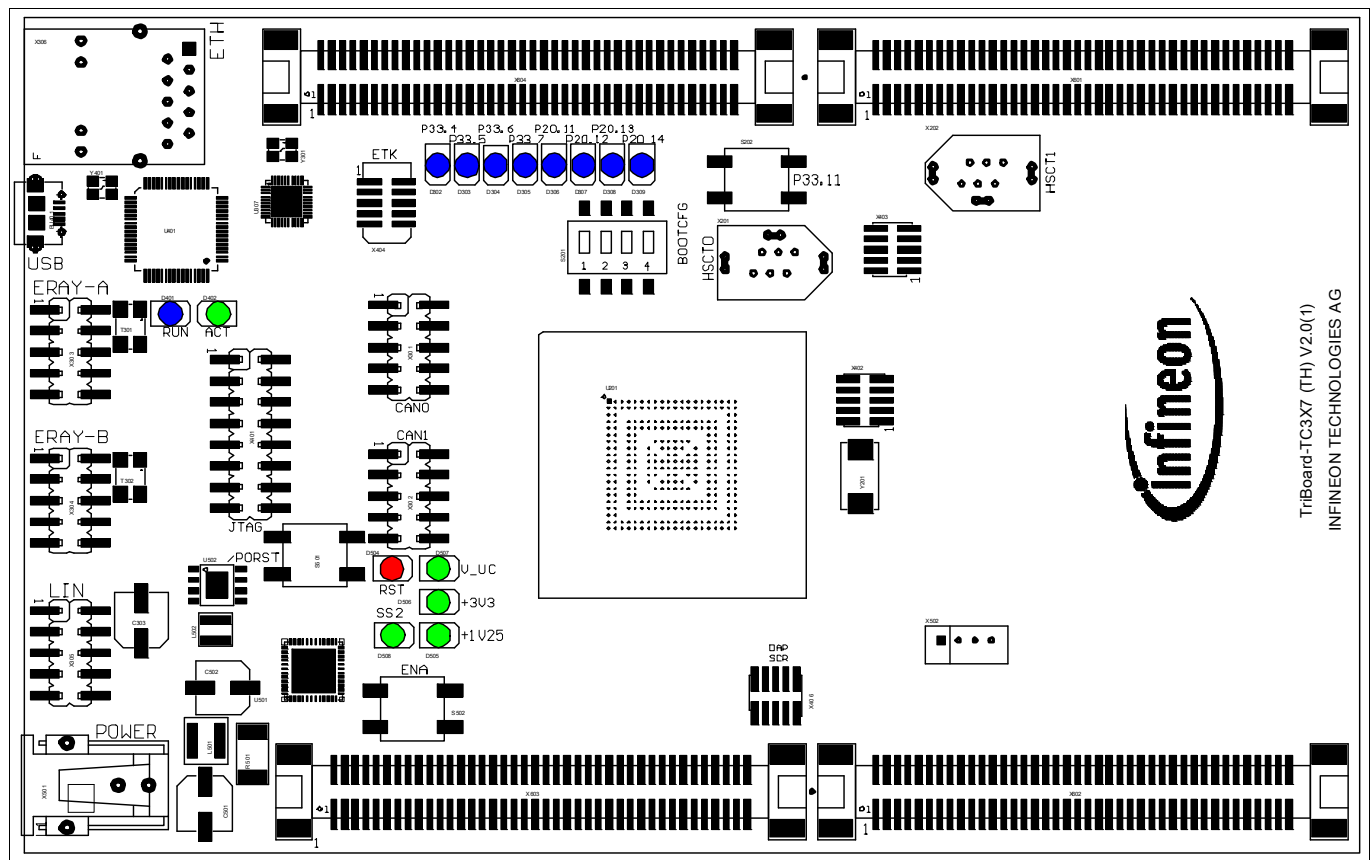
X306
ETH
F
X804
X801
1
1
X202
P33.4 P33.6 P20.11 P20.13
P33.5 P33.7 P20.12 P20.14
D302 D303 D304 D305 D306 D307 D308 D309
ETK
1
X404
S202
P33.11
HSCT1
Y301
U307
Y401
U401
USB
BOOTCFG
1 2 3 4
S201
X201
HSCT0
X403
1
ERAY-A
1
X313
T301
D401 D402
RUN ACT
1
X311
CAN0
1
X401
infineon
TriBoard-TC3X7 (TH) V2.0(1)
INFINEON TECHNOLOGIES AG
U201
X402
1
Y201
ERAY-B
1
X314
T302
JTAG
CAN1
1
X312
U502
/PORST
S505
D504 D507
V_UC
RST
D506
+3V3
SS2
+1V25
D508 D505
LIN
1
X105
C303
L502
C502
U501
ENA
S502
X502
DAP
SCR
X416
POWER
X501
L501
C501
R501
X803
X802
1
1